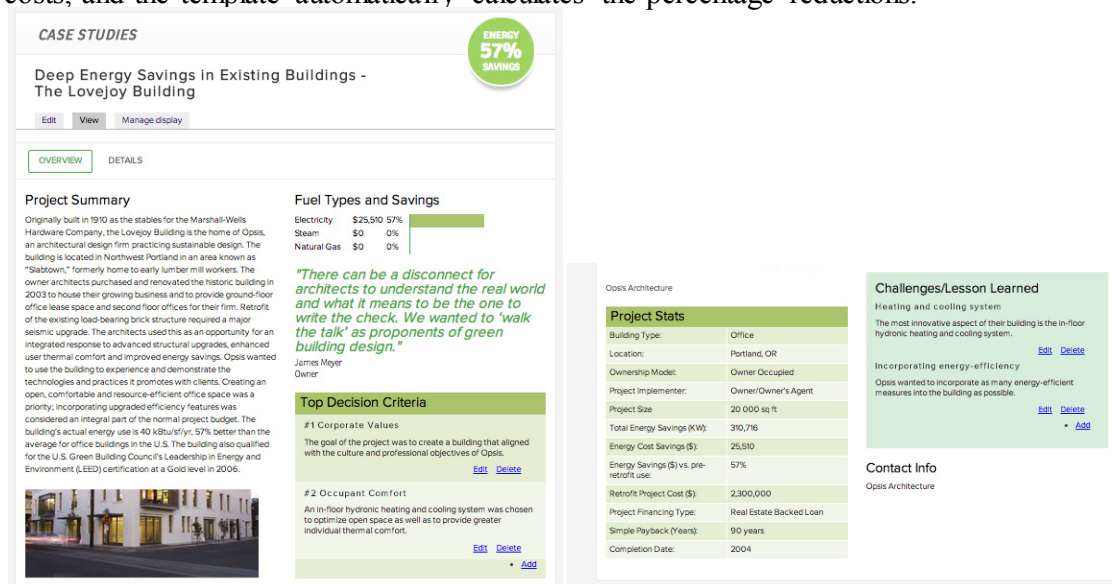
costs, and the template automatically calculates the percentage reductions.

CASE STUDIES

ENERGY 57% SAVINGS

Deep Energy Savings in Existing Buildings - The Lovejoy Building

Edit View Manage display

OVERVIEW DETAILS

Project Summary

Originally built in 1910 as the stables for the Marshall-Wells Hardware Company, the Lovejoy Building is the home of Opsis, an architectural design firm practicing sustainable design. The building is located in Northwest Portland in an area known as "Slabtown," formerly home to early lumber mill workers. The owner architects purchased and renovated the historic building in 2003 to house their growing business and to provide ground-floor office lease space and second floor offices for their firm. Retrofit of the existing load-bearing brick structure required a major seismic upgrade. The architects used this as an opportunity for an integrated response to advanced structural upgrades, enhanced user thermal comfort and improved energy savings. Opsis wanted to use the building to experience and demonstrate the technologies and practices it promotes with clients. Creating an open, comfortable and resource-efficient office space was a priority; incorporating upgraded efficiency features was considered an integral part of the normal project budget. The building's actual energy use is 40 kBtu/sf/yr, 57% better than the average for office buildings in the U.S. The building also qualified for the U.S. Green Building Council's Leadership in Energy and Environment (LEED) certification at a Gold level in 2006.

Fuel Types and Savings

| | | |
|---|---|---|
| Electricity | $25,510 | 57% |
| Steam | $0 | 0% |
| Natural Gas | $0 | 0% |

"There can be a disconnect for architects to understand the real world and what it means to be the one to write the check. We wanted to 'walk the talk' as proponents of green building design."
James Meyer
Owner

Top Decision Criteria

#1 Corporate Values
The goal of the project was to create a building that aligned with the culture and professional objectives of Opsis.
Edit Delete

#2 Occupant Comfort
An in-floor hydronic heating and cooling system was chosen to optimize open space as well as to provide greater individual thermal comfort.
Edit Delete
• Add

Opsis Architecture

Project Stats

| | |
|---|---|
| Building Type: | Office |
| Location: | Portland, OR |
| Ownership Model: | Owner Occupied |
| Project Implementer: | Owner/Owner's Agent |
| Project Size | 20 000 sq ft |
| Total Energy Savings (KW): | 310,716 |
| Energy Cost Savings ($): | 25,510 |
| Energy Savings ($) vs. pre-retrofit use: | 57% |
| Retrofit Project Cost ($): | 2,300,000 |
| Project Financing Type: | Real Estate Backed Loan |
| Simple Payback (Years): | 90 years |
| Completion Date: | 2004 |

Challenges/Lesson Learned

Heating and cooling system
The most innovative aspect of their building is the in-floor hydronic heating and cooling system.
Edit Delete

Incorporating energy-efficiency
Opsis wanted to incorporate as many energy-efficient measures into the building as possible.
Edit Delete
• Add

Contact Info
Opsis Architecture